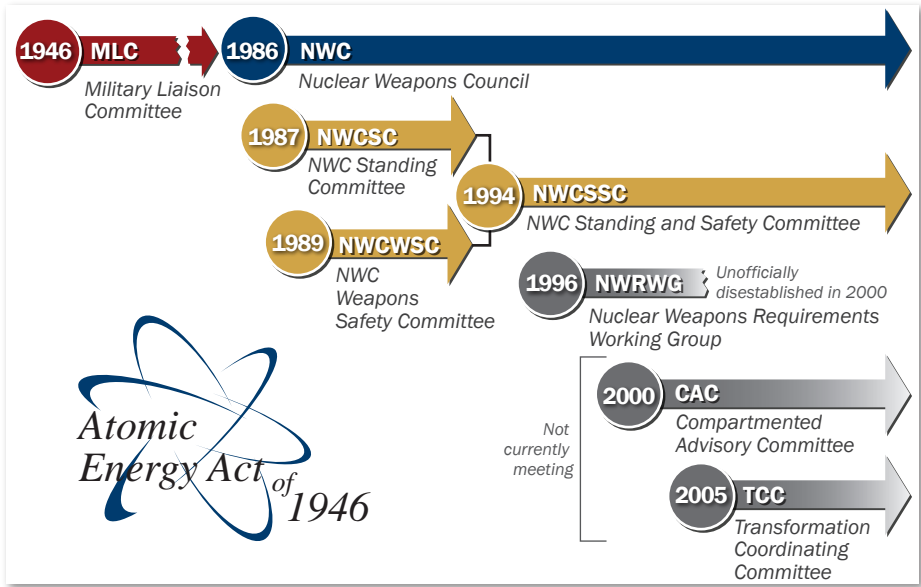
1946 MLC
Military Liaison Committee

1986 NWC
Nuclear Weapons Council

1987 NWCSC
NWC Standing Committee

1994 NWCSSC
NWC Standing and Safety Committee

1989 NWCWSC
NWC Weapons Safety Committee

1996 NWRWG
Unofficially disestablished in 2000
Nuclear Weapons Requirements Working Group

Not currently meeting

2000 CAC
Compartmented Advisory Committee

2005 TCC
Transformation Coordinating Committee

Atomic Energy Act of 1946